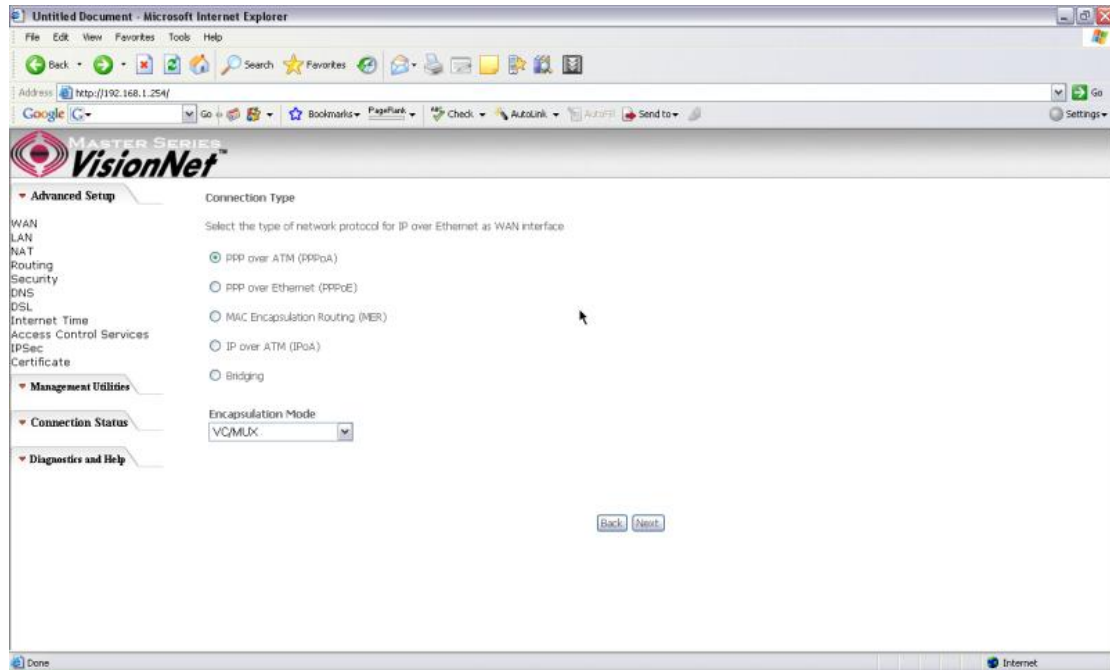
Untitled Document - Microsoft Internet Explorer

File Edit View Favorites Tools Help

Back Search Favorites

Address http://192.168.1.254/ Go

Google G- Go Bookmarks PageRank Check AutoLink AutoFill Send to Settings

MASTER SERIES
VisionNet

Advanced Setup

WAN
LAN
NAT
Routing
Security
DNS
DSL
Internet Time
Access Control Services
IPSec
Certificate

Management Utilities

Connection Status

Diagnostics and Help

Connection Type

Select the type of network protocol for IP over Ethernet as WAN interface

PPP over ATM (PPPoA)

PPP over Ethernet (PPPoE)

MAC Encapsulation Routing (MER)

IP over ATM (IPoA)

Bridging

Encapsulation Mode
VC/MUX

Back Next

Done

Internet